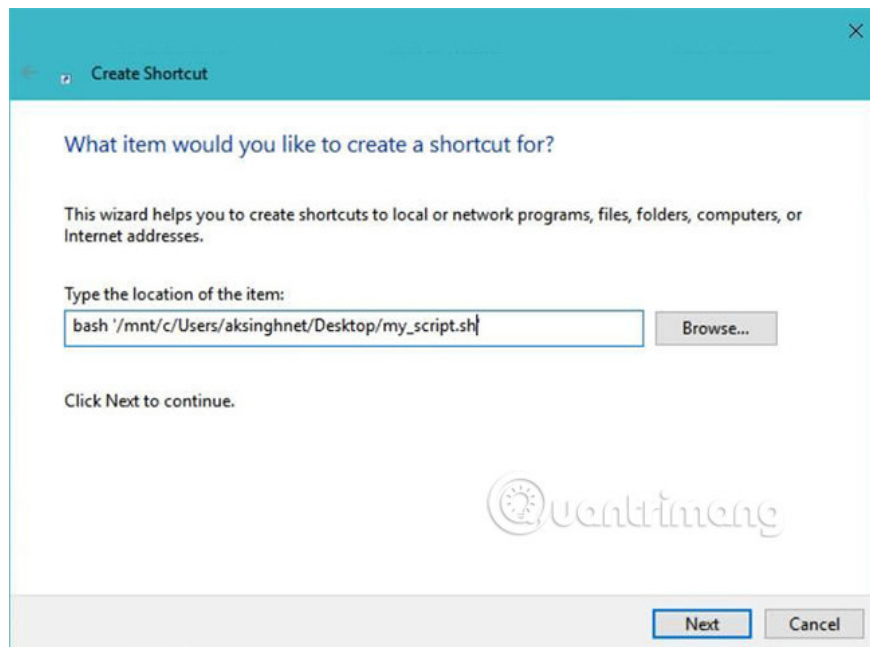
Create Shortcut

What item would you like to create a shortcut for?

This wizard helps you to create shortcuts to local or network programs, files, folders, computers, or Internet addresses.

Type the location of the item:

bash '/mnt/c/Users/aksinghnet/Desktop/my_script.sh'

Browse...

Click Next to continue.

Quantrimang

Next

Cancel